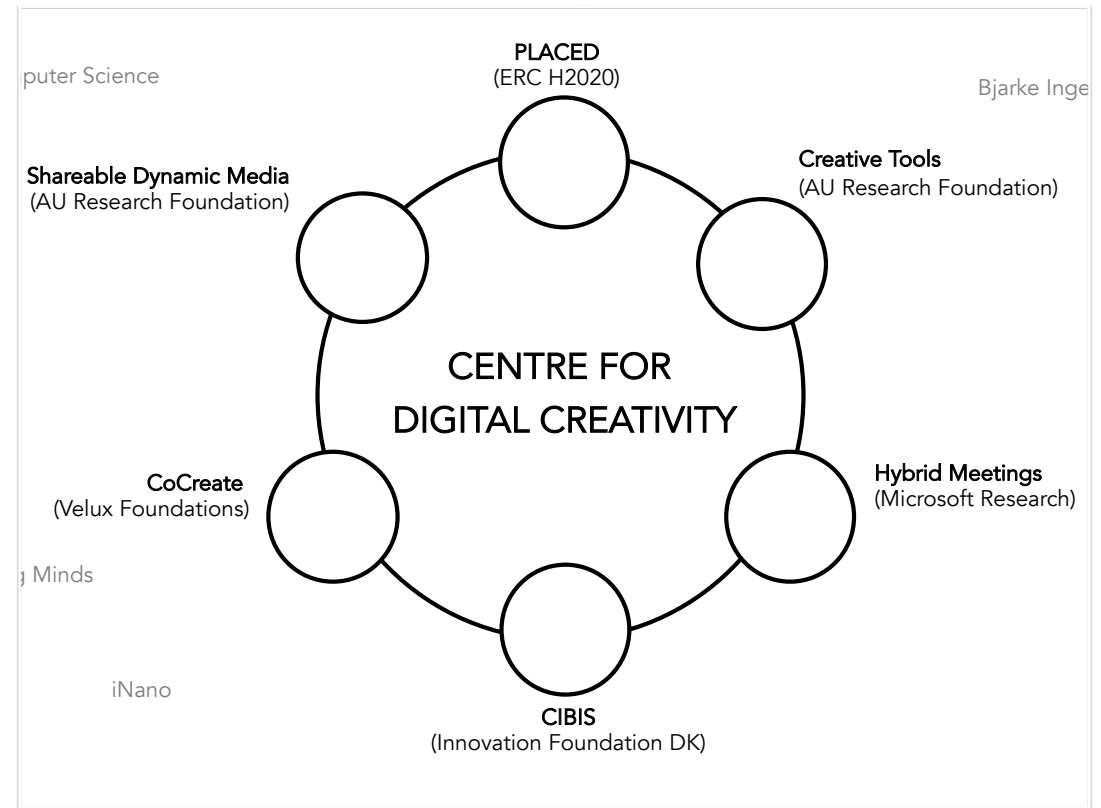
puter Science

PLACED
(ERC H2020)

Bjarke Inge

Shareable Dynamic Media
(AU Research Foundation)

Creative Tools
(AU Research Foundation)

CENTRE FOR
DIGITAL CREATIVITY

CoCreate
(Velux Foundations)

Hybrid Meetings
(Microsoft Research)

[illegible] Minds

iNano

CIBIS
(Innovation Foundation DK)